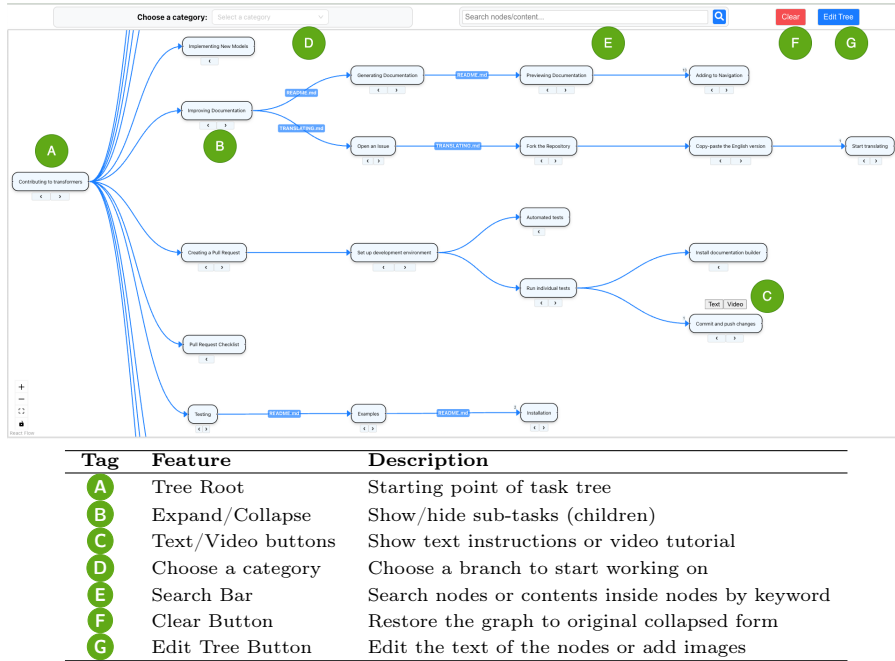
Choose a category: Select a category

Search nodes/content...

Clear

Edit Tree

D

E

F

G

A

B

C

Implementing New Models

Improving Documentation

README.md

TRANSLATING.md

Generating Documentation

README.md

Previewing Documentation

Adding to Navigation

Open an Issue

TRANSLATING.md

Fork the Repository

Copy-paste the English version

Start translating

Contributing to transformers

Automated tests

Creating a Pull Request

Set up development environment

Install documentation builder

Run individual tests

Text

Video

Commit and push changes

Pull Request Checklist

Testing

README.md

Examples

README.md

Installation

+

−

React Flow

| Tag | Feature | Description |
|---|---|---|
| A | Tree Root | Starting point of task tree |
| B | Expand/Collapse | Show/hide sub-tasks (children) |
| C | Text/Video buttons | Show text instructions or video tutorial |
| D | Choose a category | Choose a branch to start working on |
| E | Search Bar | Search nodes or contents inside nodes by keyword |
| F | Clear Button | Restore the graph to original collapsed form |
| G | Edit Tree Button | Edit the text of the nodes or add images |